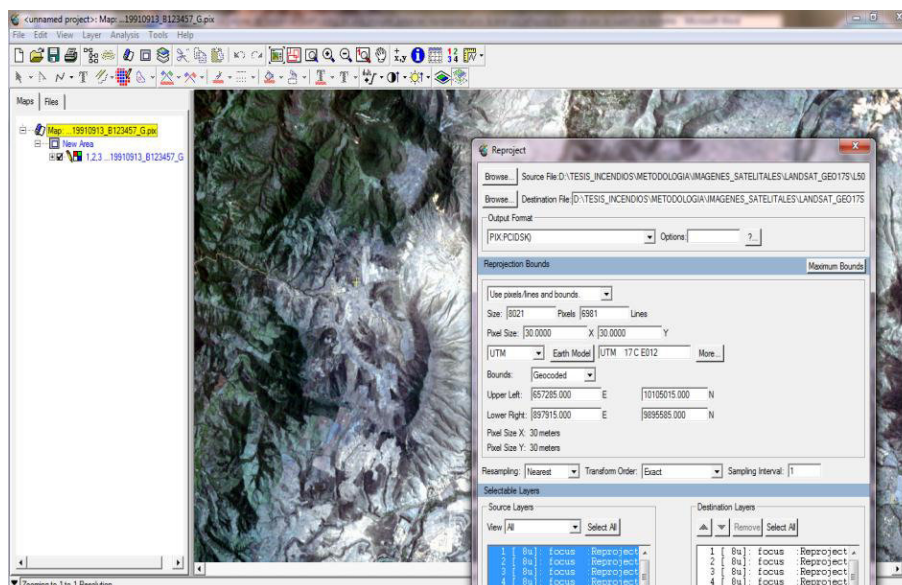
<unnamed project>: Map: ...19910913_B123457_G.pix

File Edit View Layer Analysis Tools Help

Maps | Files

Map: ...19910913_B123457_G.pix
New Area
1,2,3 ...19910913_B123457_G

Reproject

Browse... Source File: D:\TESIS_INCENDIOS\METODOLOGIA\IMAGENES_SATELITALES\LANDSAT_GEO17S\L50

Browse... Destination File: D:\TESIS_INCENDIOS\METODOLOGIA\IMAGENES_SATELITALES\LANDSAT_GEO17S

Output Format

PIX:PCIDSK) Options: ...

Reprojection Bounds Maximum Bounds

Use pixels/lines and bounds.

Size: 8021 Pixels 6981 Lines

Pixel Size: 30.0000 X 30.0000 Y

UTM Earth Model UTM 17 C E012 More...

Bounds: Geocoded

Upper Left: 657285.000 E 10105015.000 N

Lower Right: 897915.000 E 9895585.000 N

Pixel Size X: 30 meters

Pixel Size Y: 30 meters

Resampling: Nearest Transform Order: Exact Sampling Interval: 1

Selectable Layers

Source Layers

View All Select All

1 [ 8u]: focus :Reproject
2 [ 8u]: focus :Reproject
3 [ 8u]: focus :Reproject
4 [ 8u]: focus :Reproject

Destination Layers

Remove Select All

1 [ 8u]: focus :Reproject
2 [ 8u]: focus :Reproject
3 [ 8u]: focus :Reproject
4 [ 8u]: focus :Reproject

Zooming to 1 to 1 Resolution